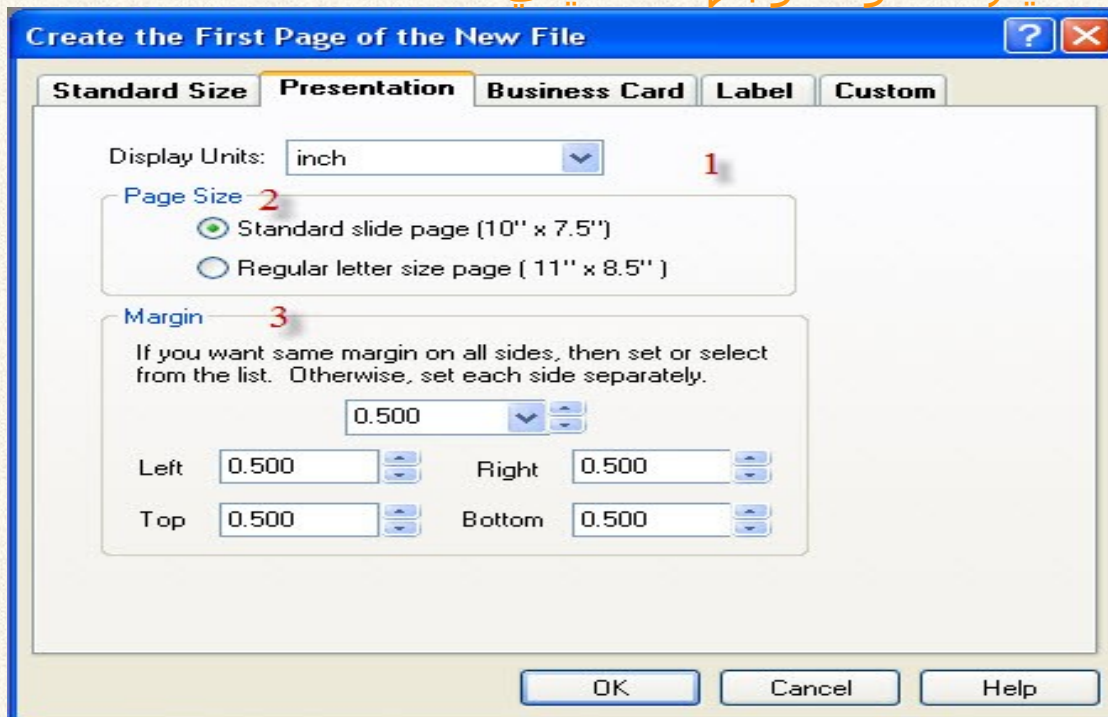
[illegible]

Create the First Page of the New File

?

Standard Size | Presentation | Business Card | Label | Custom

Display Units: inch

1

Page Size 2

Standard slide page (10'' x 7.5'')

Regular letter size page ( 11'' x 8.5'' )

Margin 3

If you want same margin on all sides, then set or select from the list. Otherwise, set each side separately.

0.500

Left 0.500

Right 0.500

Top 0.500

Bottom 0.500

OK

Cancel

Help